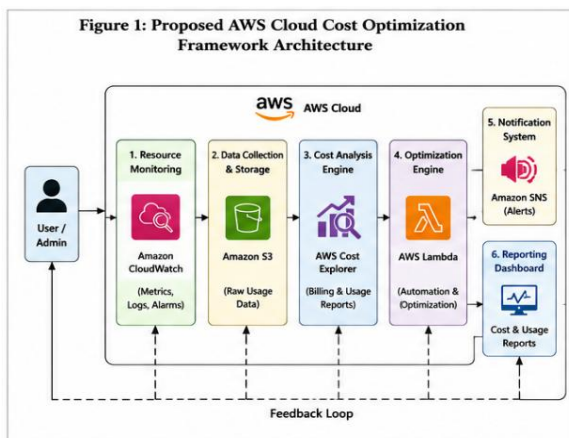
Figure 1: Proposed AWS Cloud Cost Optimization Framework Architecture

aws AWS Cloud

User / Admin

1. Resource Monitoring

Amazon CloudWatch

(Metrics, Logs, Alarms)

2. Data Collection & Storage

Amazon S3

(Raw Usage Data)

3. Cost Analysis Engine

AWS Cost Explorer

(Billing & Usage Reports)

4. Optimization Engine

AWS Lambda

(Automation & Optimization)

5. Notification System

Amazon SNS (Alerts)

6. Reporting Dashboard

Cost & Usage Reports

Feedback Loop